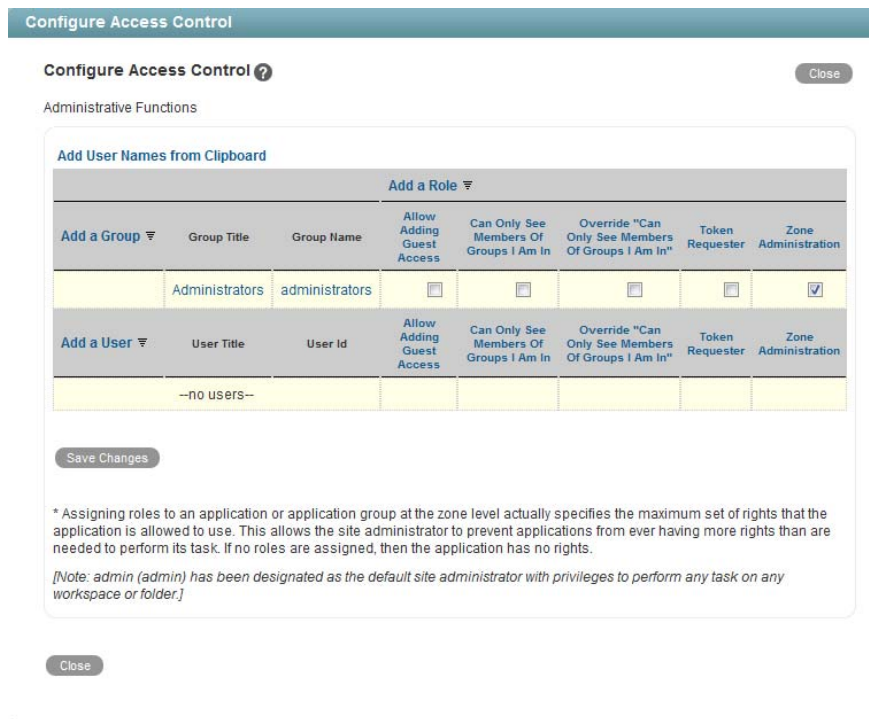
Configure Access Control

Configure Access Control

Close

Administrative Functions

Add User Names from Clipboard

Add a Role

| Add a Group | Group Title | Group Name | Allow Adding Guest Access | Can Only See Members Of Groups I Am In | Override "Can Only See Members Of Groups I Am In" | Token Requester | Zone Administration |
|---|---|---|---|---|---|---|---|
| | Administrators | administrators | ☐ | ☐ | ☐ | ☐ | ☑ |
| Add a User | User Title | User Id | Allow Adding Guest Access | Can Only See Members Of Groups I Am In | Override "Can Only See Members Of Groups I Am In" | Token Requester | Zone Administration |
| | --no users-- | | | | | | |

Save Changes

* Assigning roles to an application or application group at the zone level actually specifies the maximum set of rights that the application is allowed to use. This allows the site administrator to prevent applications from ever having more rights than are needed to perform its task. If no roles are assigned, then the application has no rights.

[Note: admin (admin) has been designated as the default site administrator with privileges to perform any task on any workspace or folder.]

Close